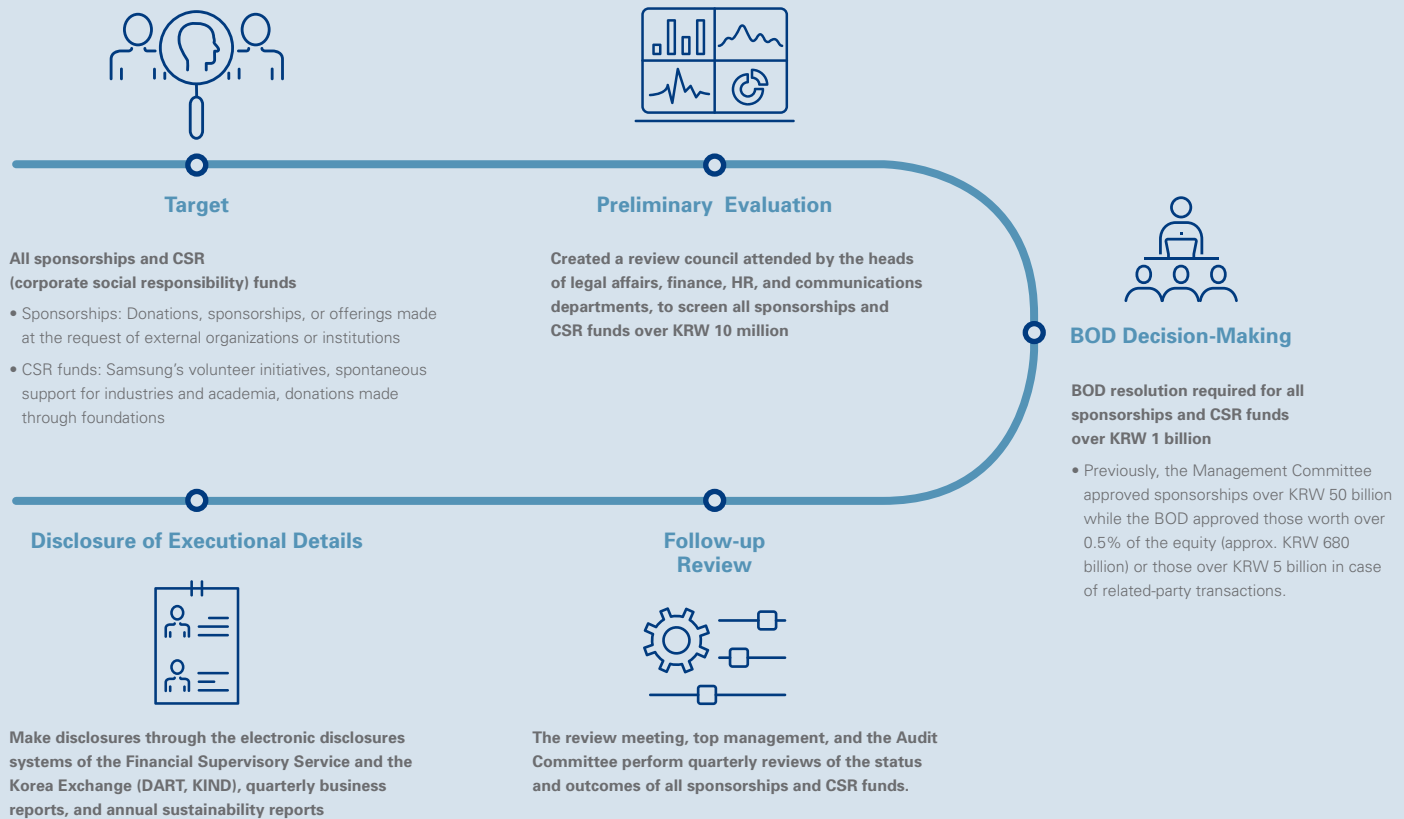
Target

All sponsorships and CSR (corporate social responsibility) funds

• Sponsorships: Donations, sponsorships, or offerings made at the request of external organizations or institutions

• CSR funds: Samsung's volunteer initiatives, spontaneous support for industries and academia, donations made through foundations

Preliminary Evaluation

Created a review council attended by the heads of legal affairs, finance, HR, and communications departments, to screen all sponsorships and CSR funds over KRW 10 million

BOD Decision-Making

BOD resolution required for all sponsorships and CSR funds over KRW 1 billion

• Previously, the Management Committee approved sponsorships over KRW 50 billion while the BOD approved those worth over 0.5% of the equity (approx. KRW 680 billion) or those over KRW 5 billion in case of related-party transactions.

Disclosure of Executional Details

Make disclosures through the electronic disclosures systems of the Financial Supervisory Service and the Korea Exchange (DART, KIND), quarterly business reports, and annual sustainability reports

Follow-up Review

The review meeting, top management, and the Audit Committee perform quarterly reviews of the status and outcomes of all sponsorships and CSR funds.